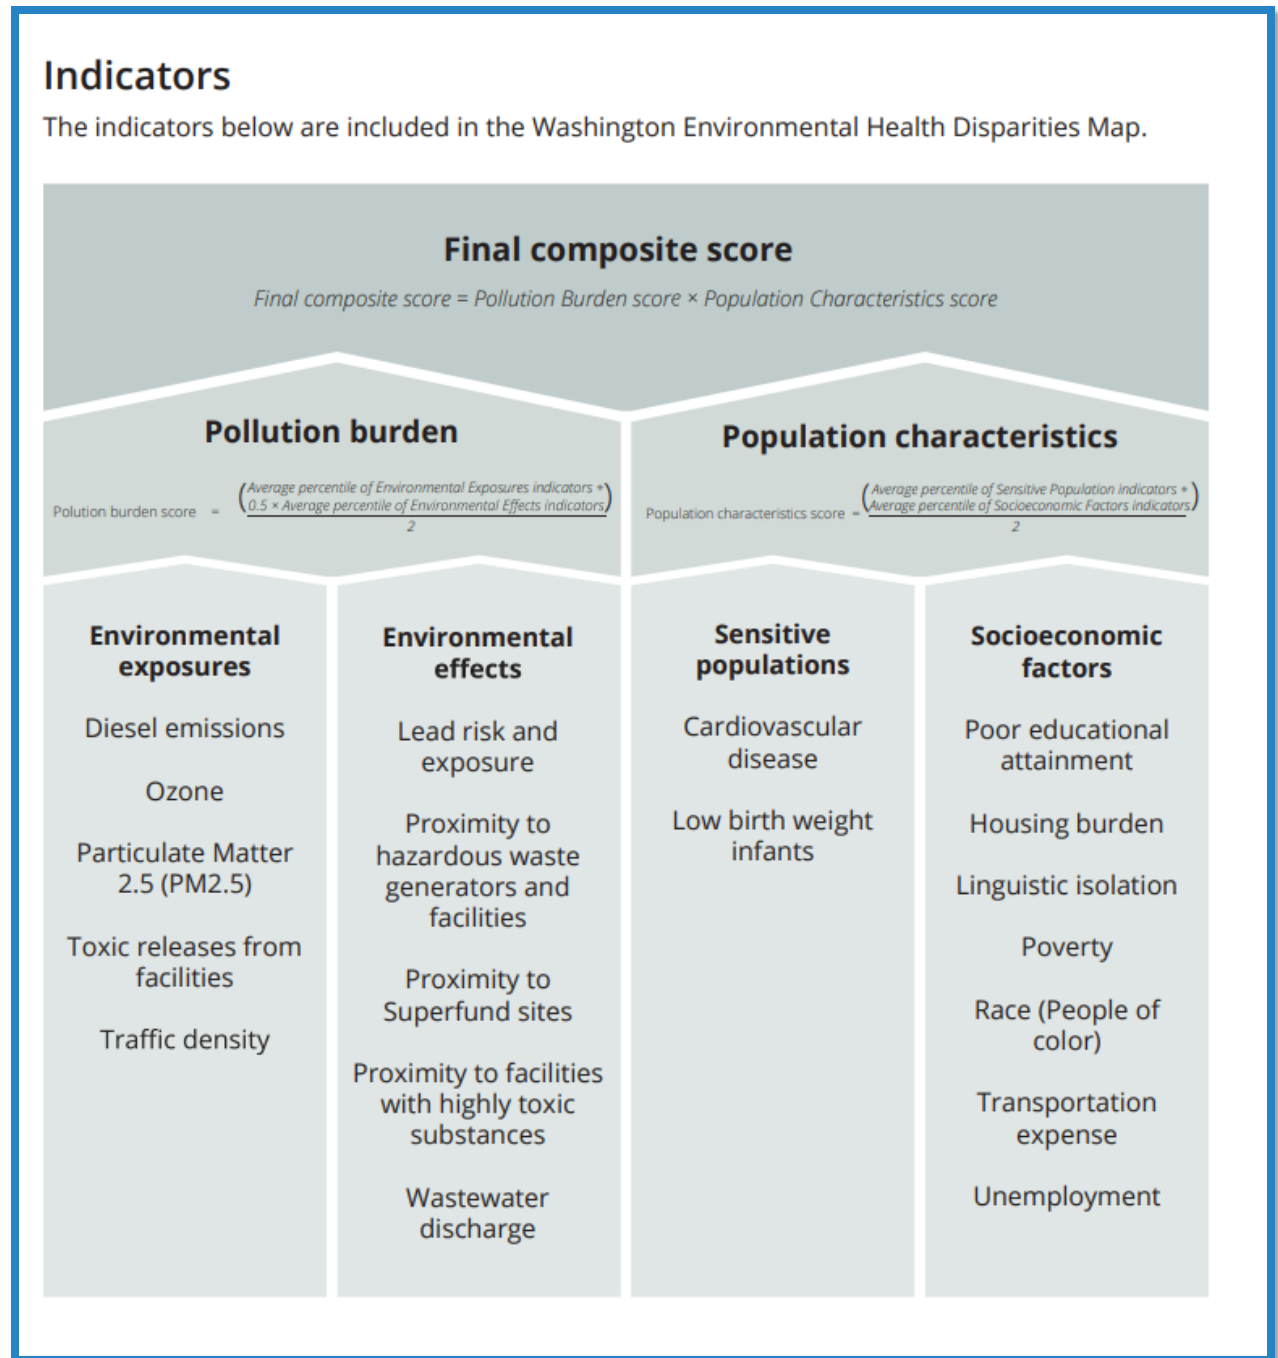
Indicators

The indicators below are included in the Washington Environmental Health Disparities Map.

Final composite score

Final composite score = Pollution Burden score × Population Characteristics score

Pollution burden

Pollution burden score $= \frac{(\text{Average percentile of Environmental Exposures indicators} + 0.5 \times \text{Average percentile of Environmental Effects indicators})}{2}$

Population characteristics

Population characteristics score $= \frac{(\text{Average percentile of Sensitive Population indicators} + \text{Average percentile of Socioeconomic Factors indicators})}{2}$

Environmental exposures

Diesel emissions

Ozone

Particulate Matter 2.5 (PM2.5)

Toxic releases from facilities

Traffic density

Environmental effects

Lead risk and exposure

Proximity to hazardous waste generators and facilities

Proximity to Superfund sites

Proximity to facilities with highly toxic substances

Wastewater discharge

Sensitive populations

Cardiovascular disease

Low birth weight infants

Socioeconomic factors

Poor educational attainment

Housing burden

Linguistic isolation

Poverty

Race (People of color)

Transportation expense

Unemployment